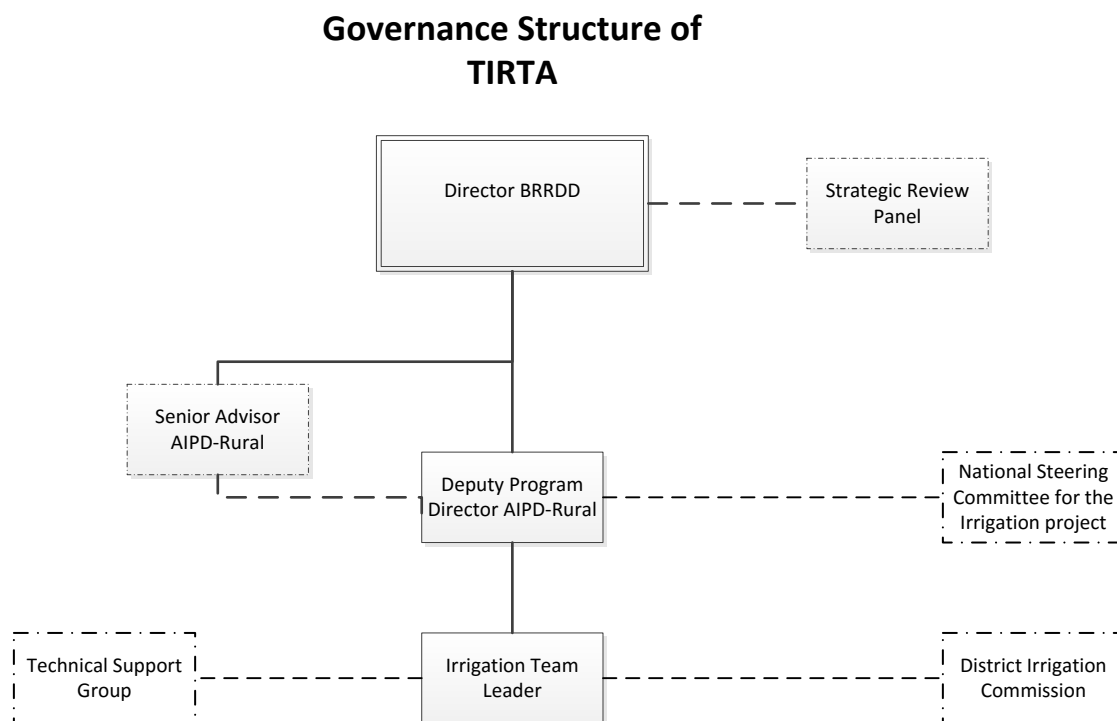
Governance Structure of TIRTA

Director BRRDD

Strategic Review Panel

Senior Advisor AIPD-Rural

Deputy Program Director AIPD-Rural

National Steering Committee for the Irrigation project

Technical Support Group

Irrigation Team Leader

District Irrigation Commission